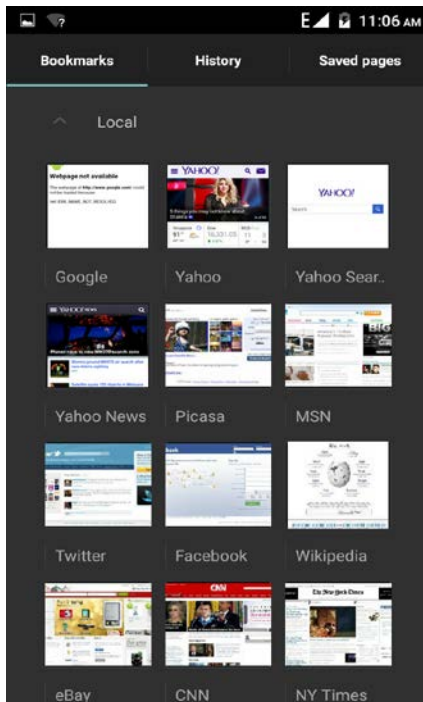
E 11:06 AM

Bookmarks History Saved pages

Local

Webpage not available

YAHOO!

YAHOO!

Google Yahoo Yahoo Sear..

YAHOO! NEWS

Yahoo News Picasa MSN

Twitter Facebook Wikipedia

CNN

The New York Times

eBay CNN NY Times